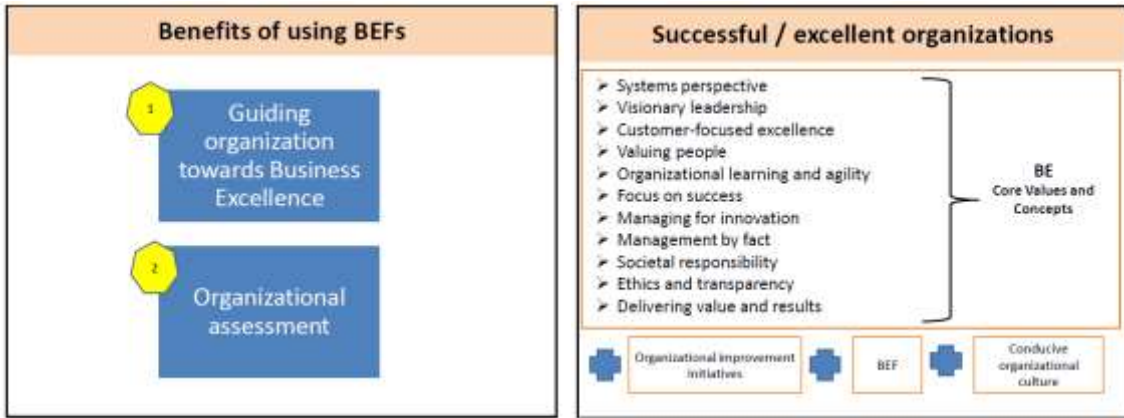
Benefits of using BEFs

1

Guiding organization towards Business Excellence

2

Organizational assessment

Successful / excellent organizations

- Systems perspective
- Visionary leadership
- Customer-focused excellence
- Valuing people
- Organizational learning and agility
- Focus on success
- Managing for innovation
- Management by fact
- Societal responsibility
- Ethics and transparency
- Delivering value and results

BE
Core Values and Concepts

Organizational improvement initiatives

BEF

Conducive organizational culture